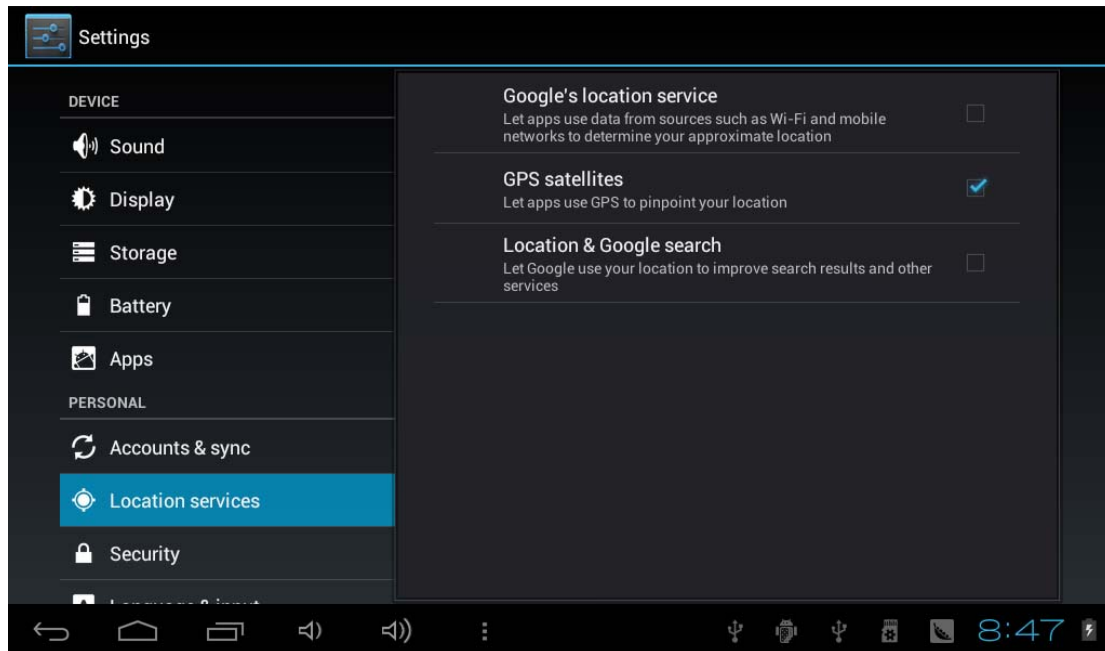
Settings

DEVICE

Sound

Display

Storage

Battery

Apps

PERSONAL

Accounts & sync

Location services

Security

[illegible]

Google's location service
Let apps use data from sources such as Wi-Fi and mobile networks to determine your approximate location

GPS satellites
Let apps use GPS to pinpoint your location

Location & Google search
Let Google use your location to improve search results and other services

8:47